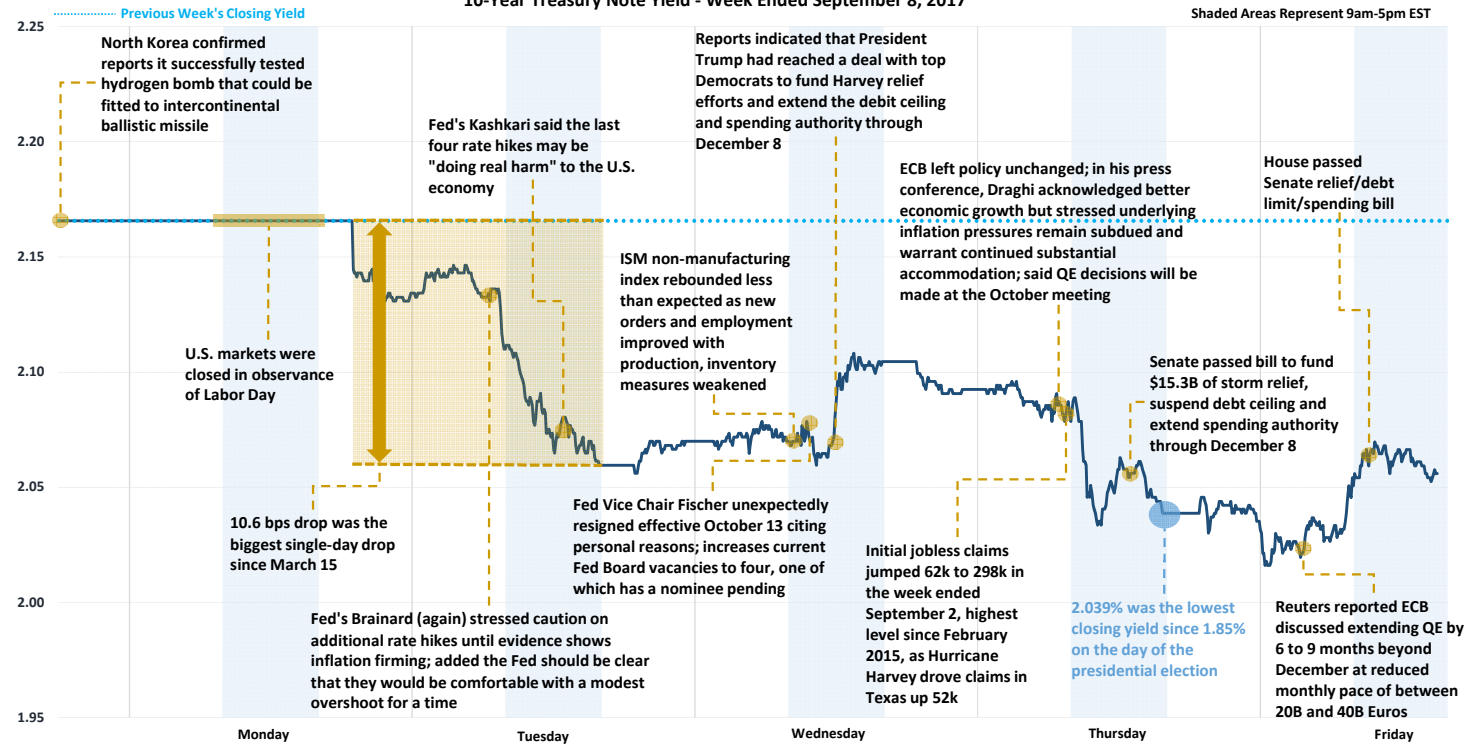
Previous Week's Closing Yield

10-Year Treasury Note Yield - Week Ended September 8, 2017

Shaded Areas Represent 9am-5pm EST

2.25

2.20

2.15

2.10

2.05

2.00

1.95

North Korea confirmed reports it successfully tested hydrogen bomb that could be fitted to intercontinental ballistic missile

Fed's Kashkari said the last four rate hikes may be "doing real harm" to the U.S. economy

Reports indicated that President Trump had reached a deal with top Democrats to fund Harvey relief efforts and extend the debit ceiling and spending authority through December 8

ECB left policy unchanged; in his press conference, Draghi acknowledged better economic growth but stressed underlying inflation pressures remain subdued and warrant continued substantial accommodation; said QE decisions will be made at the October meeting

House passed Senate relief/debt limit/spending bill

ISM non-manufacturing index rebounded less than expected as new orders and employment improved with production, inventory measures weakened

U.S. markets were closed in observance of Labor Day

Senate passed bill to fund $15.3B of storm relief, suspend debt ceiling and extend spending authority through December 8

10.6 bps drop was the biggest single-day drop since March 15

Fed Vice Chair Fischer unexpectedly resigned effective October 13 citing personal reasons; increases current Fed Board vacancies to four, one of which has a nominee pending

Initial jobless claims jumped 62k to 298k in the week ended September 2, highest level since February 2015, as Hurricane Harvey drove claims in Texas up 52k

2.039% was the lowest closing yield since 1.85% on the day of the presidential election

Reuters reported ECB discussed extending QE by 6 to 9 months beyond December at reduced monthly pace of between 20B and 40B Euros

Fed's Brainard (again) stressed caution on additional rate hikes until evidence shows inflation firming; added the Fed should be clear that they would be comfortable with a modest overshoot for a time

Monday

Tuesday

Wednesday

Thursday

Friday